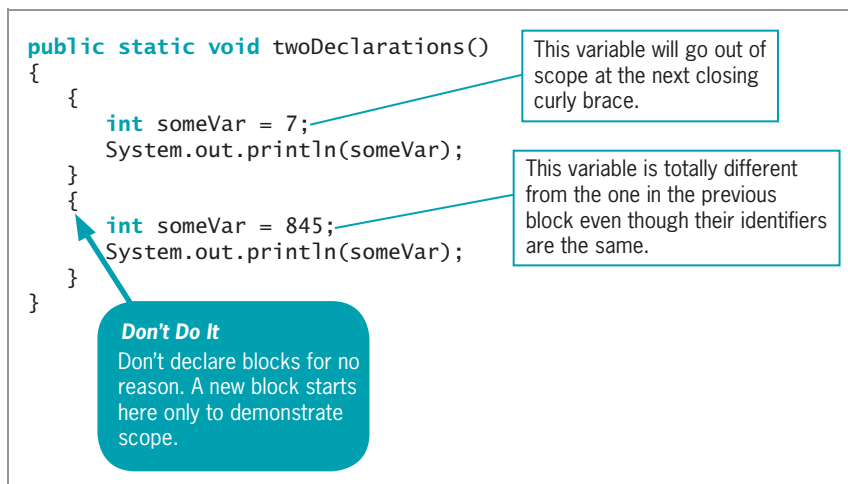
public static void twoDeclarations()
{
    {
        int someVar = 7;
        System.out.println(someVar);
    }
    {
        int someVar = 845;
        System.out.println(someVar);
    }
}

This variable will go out of scope at the next closing curly brace.

This variable is totally different from the one in the previous block even though their identifiers are the same.

Don't Do It
Don't declare blocks for no reason. A new block starts here only to demonstrate scope.